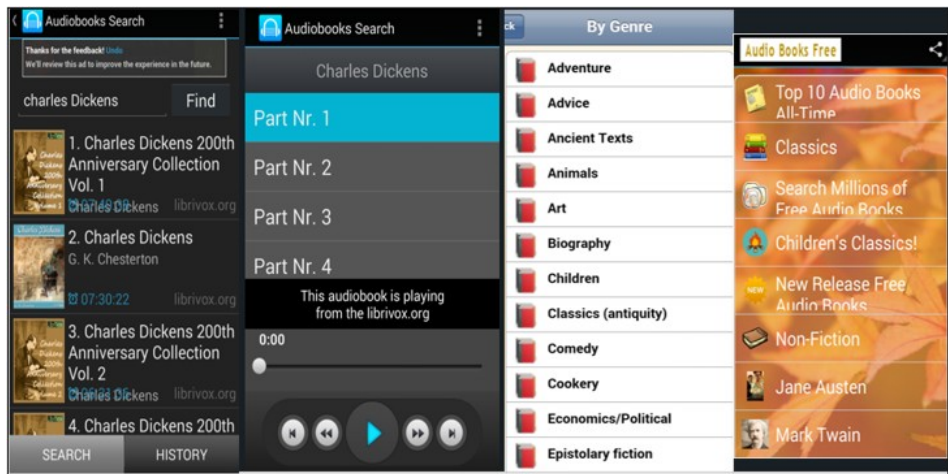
Audiobooks Search

Thanks for the feedback! Undo
We'll review this ad to improve the experience in the future.

charles Dickens
Find

1. Charles Dickens 200th Anniversary Collection Vol. 1
Charles Dickens librivox.org

2. Charles Dickens
G. K. Chesterton
07:30:22 librivox.org

3. Charles Dickens 200th Anniversary Collection Vol. 2
Charles Dickens librivox.org

4. Charles Dickens 200th

SEARCH
HISTORY

Audiobooks Search

Charles Dickens

Part Nr. 1
Part Nr. 2
Part Nr. 3
Part Nr. 4

This audiobook is playing from the librivox.org

0:00

By Genre

Adventure
Advice
Ancient Texts
Animals
Art
Biography
Children
Classics (antiquity)
Comedy
Cookery
Economics/Political
Epistolary fiction

Audio Books Free

Top 10 Audio Books All-Time
Classics
Search Millions of Free Audio Books
Children's Classics!
New Release Free Audio Books
Non-Fiction
Jane Austen
Mark Twain